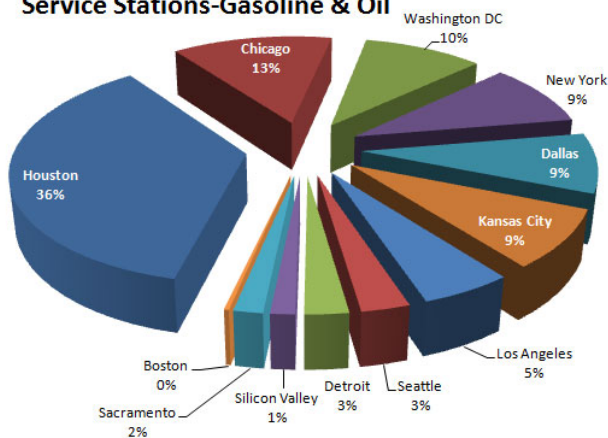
Service Stations-Gasoline & Oil

Chicago
13%

Washington DC
10%

New York
9%

Dallas
9%

Kansas City
9%

Houston
36%

Los Angeles
5%

Seattle
3%

Detroit
3%

Silicon Valley
1%

Sacramento
2%

Boston
0%